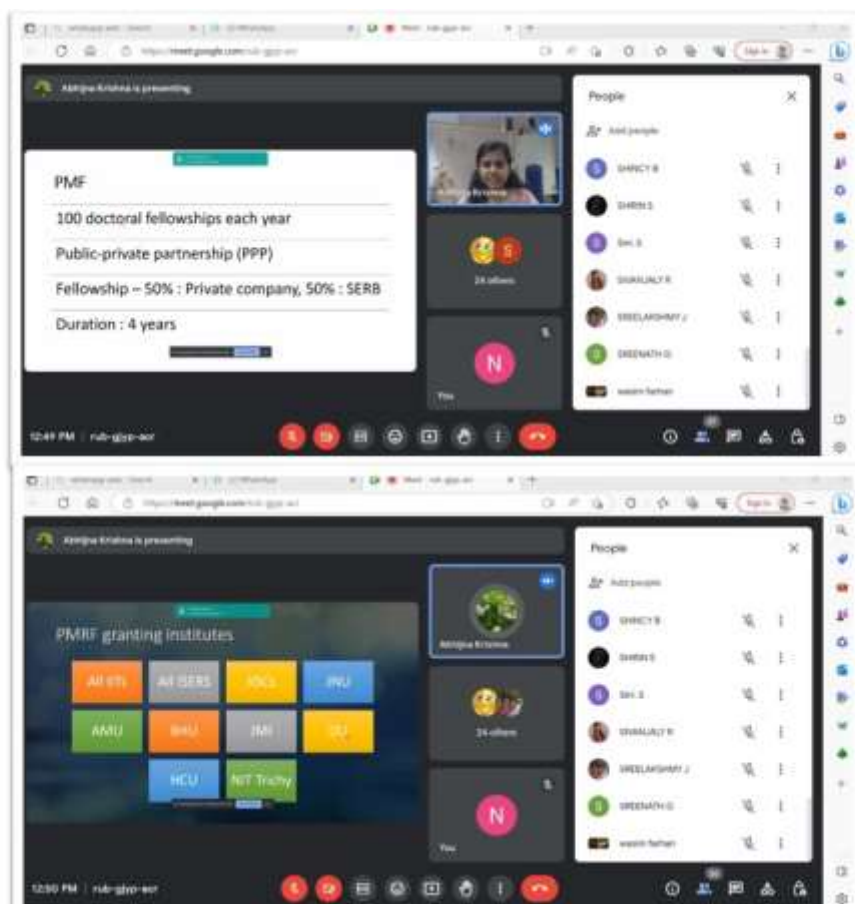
https://meet.google.com/rub-gjyp-aor

Abhijna Krishna is presenting

PMF

100 doctoral fellowships each year

Public-private partnership (PPP)

Fellowship – 50% : Private company, 50% : SERB

Duration : 4 years

Abhijna Krishna

24 others

N

You

People

Add people

SHINCY B

SHIRIN S

Sini. S

SIVAJALY R

SREELAKSHMY J

SREENATH G

wasim farhan

12:49 PM | rub-gjyp-aor

https://meet.google.com/rub-gjyp-aor

Abhijna Krishna is presenting

PMRF granting institutes

| All IITs | All IISERs | IISCs | JNU |
|---|---|---|---|
| AMU | BHU | JMI | DU |
| | HCU | NIT Trichy | |

Abhijna Krishna

24 others

N

You

People

Add people

SHINCY B

SHIRIN S

Sini. S

SIVAJALY R

SREELAKSHMY J

SREENATH G

wasim farhan

12:50 PM | rub-gjyp-aor